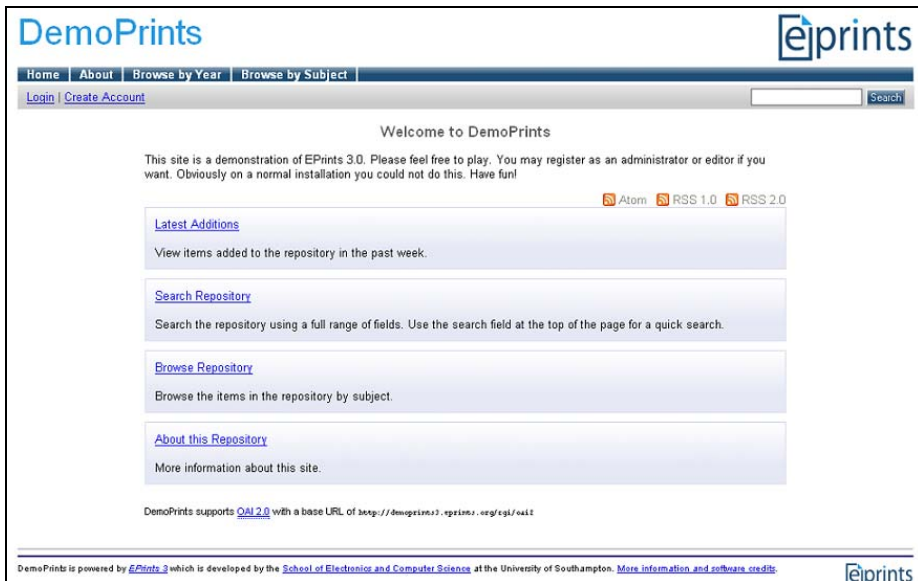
DemoPrints

eprints

Home | About | Browse by Year | Browse by Subject

Login | Create Account

Search

Welcome to DemoPrints

This site is a demonstration of EPrints 3.0. Please feel free to play. You may register as an administrator or editor if you want. Obviously on a normal installation you could not do this. Have fun!

Atom RSS 1.0 RSS 2.0

Latest Additions

View items added to the repository in the past week.

Search Repository

Search the repository using a full range of fields. Use the search field at the top of the page for a quick search.

Browse Repository

Browse the items in the repository by subject.

About this Repository

More information about this site.

DemoPrints supports OAI 2.0 with a base URL of http://demoprints3.eprints.org/cgi/oai2

DemoPrints is powered by EPrints 3 which is developed by the School of Electronics and Computer Science at the University of Southampton. More information and software credits.

eprints